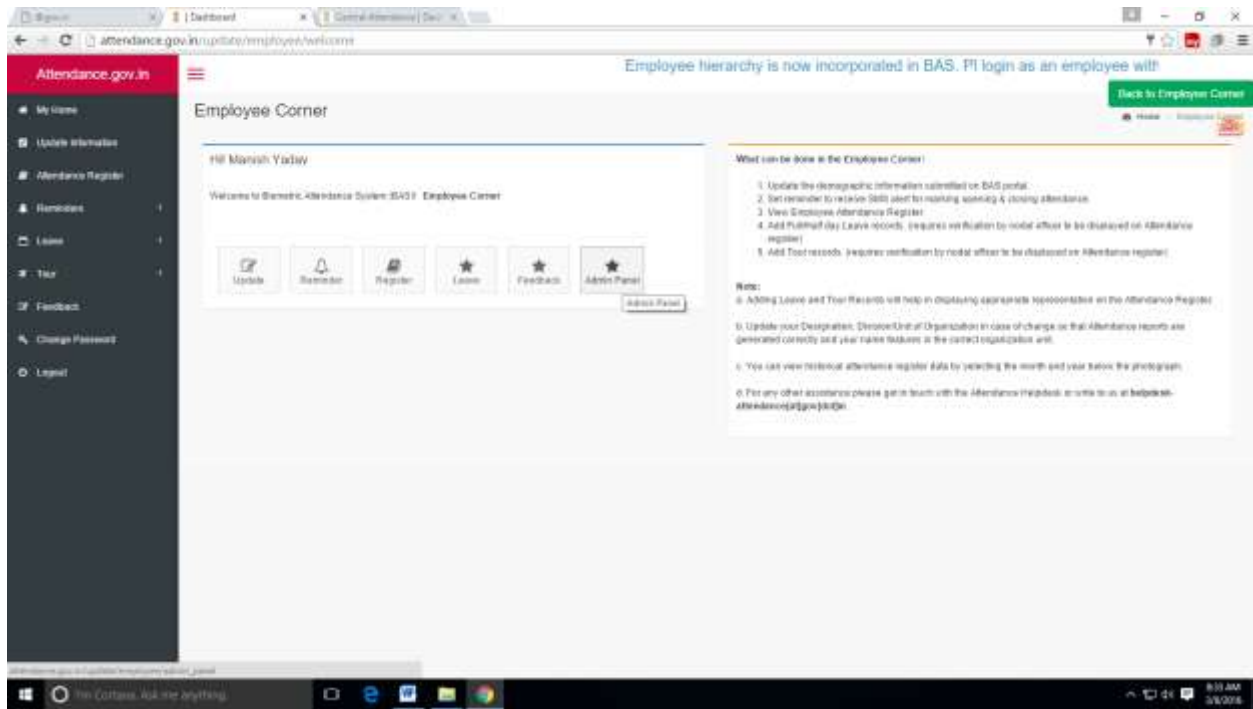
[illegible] | Dashboard | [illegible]

attendance.gov.in/update/employee/welcome

Attendance.gov.in

Employee hierarchy is now incorporated in BAS. Pl login as an employee with

Back to Employee Corner

My Home
Update Information
Attendance Register
Reminders
Leave
Tour
Feedback
Change Password
Logout

Employee Corner

Home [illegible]

Hi! Manish Yadav

Welcome to Biometric Attendance System (BAS) Employee Corner

Update
Reminder
Register
Leave
Feedback
Admin Panel

Admin Panel

What can be done in the Employee Corner:

1. Update the demographic information submitted on BAS portal.
2. Set reminder to receive SMS alert for marking opening & closing attendance.
3. View Employee Attendance Register.
4. Add Full/Half day Leave records. (requires verification by nodal officer to be displayed on Attendance register)
5. Add Tour records. (requires verification by nodal officer to be displayed on Attendance register)

Note:
a. Adding Leave and Tour Records will help in displaying appropriate representation on the Attendance Register.

b. Update your Designation, Division/Unit of Organization in case of change so that Attendance reports are generated correctly and your name features in the correct organization unit.

c. You can view historical attendance register data by selecting the month and year below the photograph.

d. For any other assistance please get in touch with the Attendance Helpdesk or write to us at helpdesk-attendance[at]gov[dot]in

attendance.gov.in/update/employee/admin_panel

Ask me anything

8:33 AM
3/8/2016